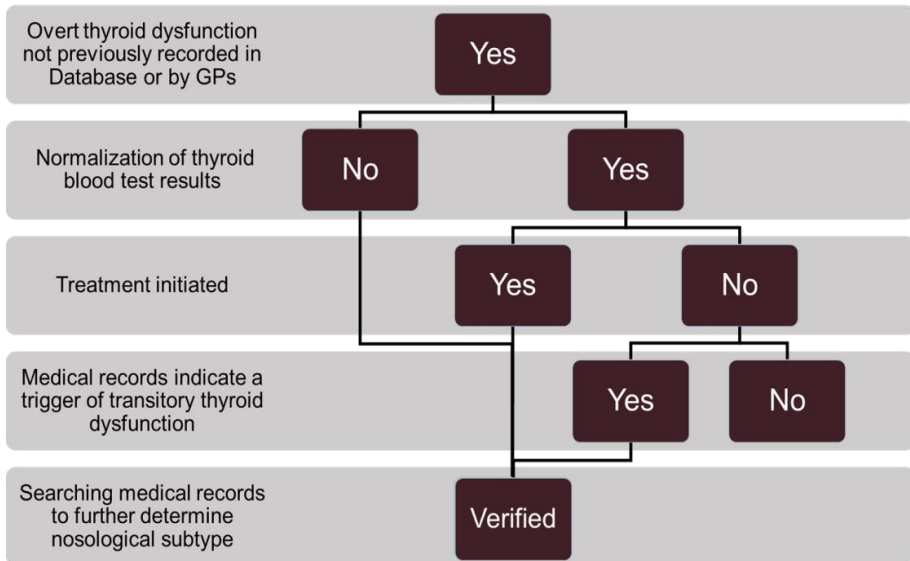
Overt thyroid dysfunction not previously recorded in Database or by GPs

Yes

Normalization of thyroid blood test results

No

Yes

Treatment initiated

Yes

No

Medical records indicate a trigger of transitory thyroid dysfunction

Yes

No

Searching medical records to further determine nosological subtype

Verified